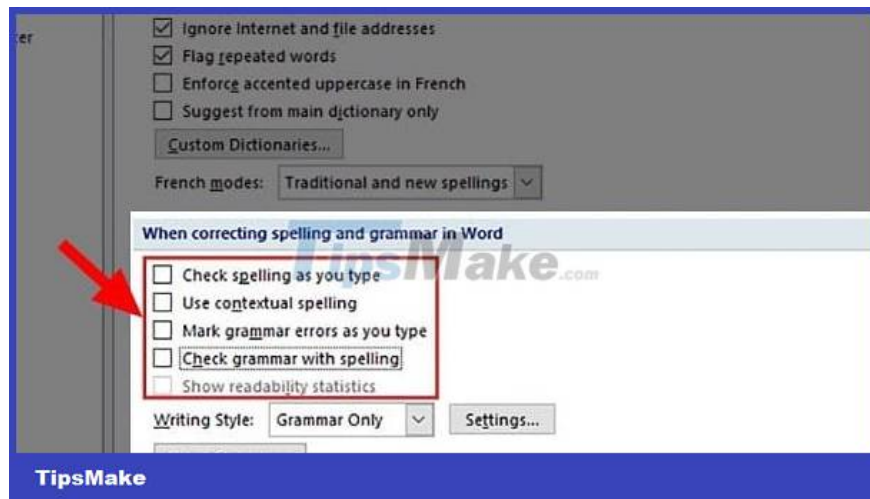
ter

Ignore Internet and file addresses

Flag repeated words

Enforce accented uppercase in French

Suggest from main dictionary only

Custom Dictionaries...

French modes: Traditional and new spellings

When correcting spelling and grammar in Word

TipsMake.com

Check spelling as you type

Use contextual spelling

Mark grammar errors as you type

Check grammar with spelling

Show readability statistics

Writing Style: Grammar Only

Settings...

TipsMake